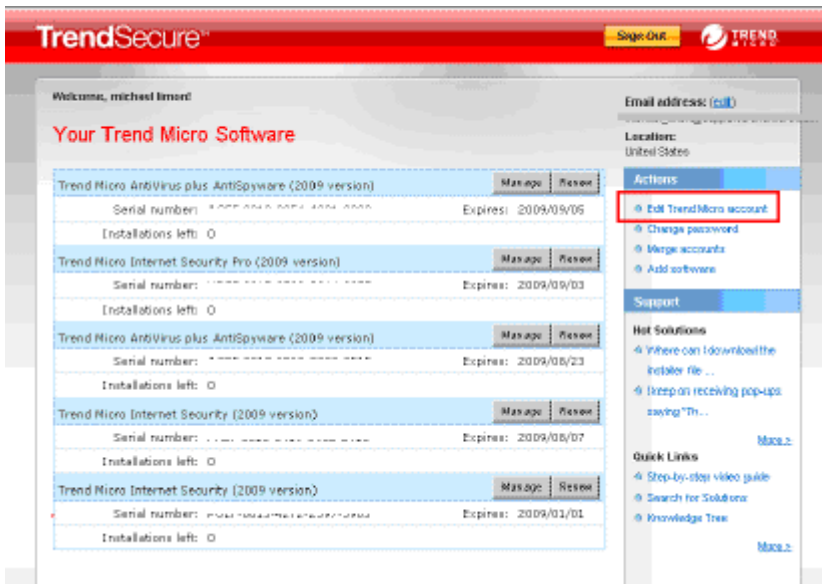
TrendSecure™

Sign Out

TREND MICRO

Welcome, michael limon!

Your Trend Micro Software

| Trend Micro AntiVirus plus AntiSpyware (2009 version) | Manage | Renew |
|---|---|---|
| Serial number: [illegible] | Expires: 2009/09/05 | |
| Installations left: 0 | | |
| Trend Micro Internet Security Pro (2009 version) | Manage | Renew |
| Serial number: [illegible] | Expires: 2009/09/03 | |
| Installations left: 0 | | |
| Trend Micro AntiVirus plus AntiSpyware (2009 version) | Manage | Renew |
| Serial number: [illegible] | Expires: 2009/08/23 | |
| Installations left: 0 | | |
| Trend Micro Internet Security (2009 version) | Manage | Renew |
| Serial number: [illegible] | Expires: 2009/08/07 | |
| Installations left: 0 | | |
| Trend Micro Internet Security (2009 version) | Manage | Renew |
| Serial number: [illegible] | Expires: 2009/01/01 | |
| Installations left: 0 | | |

Email address: (edit)
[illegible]

Location:
United States

Actions
Edit Trend Micro account
Change password
Merge accounts
Add software

Support
Hot Solutions
Where can I download the installer file ...
I keep on receiving pop-ups saying "Th...
More >

Quick Links
Step-by-step video guide
Search for Solutions
Knowledge Tree
More >